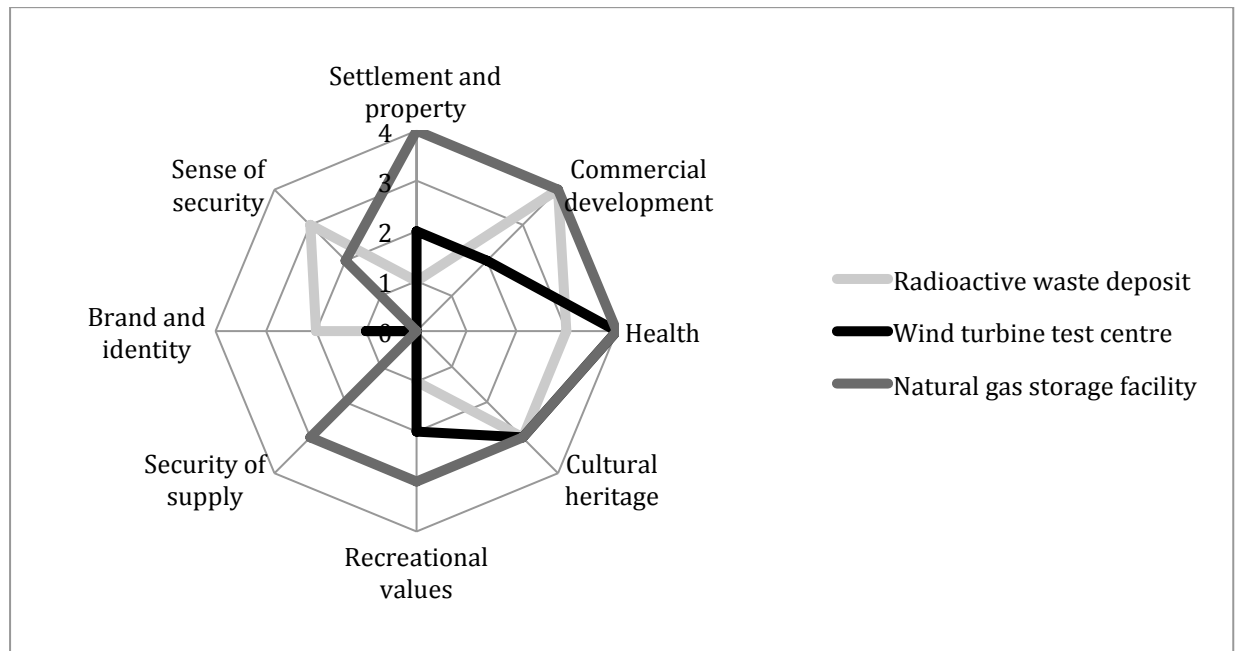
Settlement and property

4

3

2

1

0

Commercial development

Health

Cultural heritage

Recreational values

Security of supply

Brand and identity

Sense of security

Radioactive waste deposit

Wind turbine test centre

Natural gas storage facility